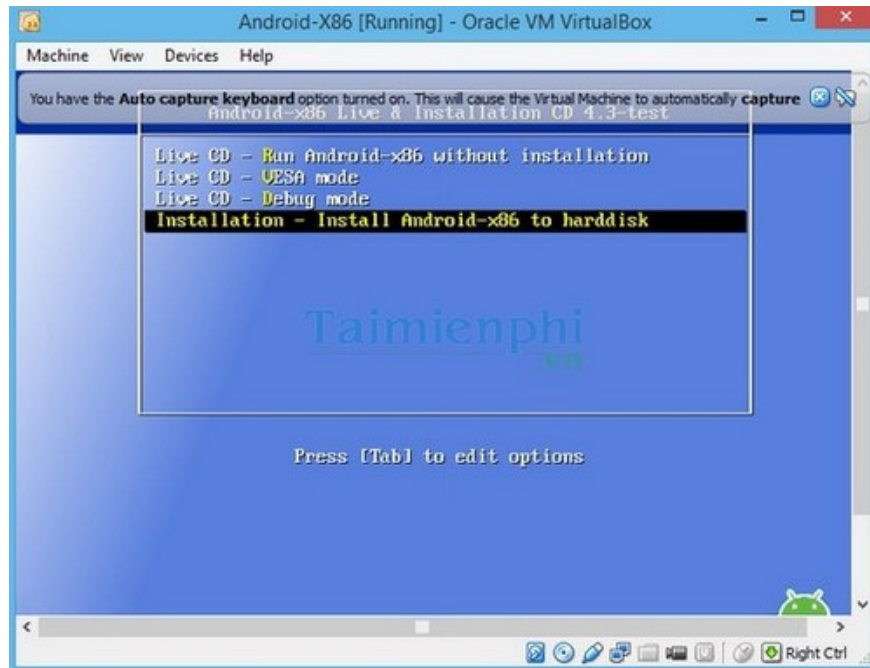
Android-X86 [Running] - Oracle VM VirtualBox

Machine View Devices Help

You have the **Auto capture keyboard** option turned on. This will cause the Virtual Machine to automatically **capture**

Android-x86 Live & Installation CD 4.3-test

Live CD - Run Android-x86 without installation
Live CD - VESA mode
Live CD - Debug mode
Installation - Install Android-x86 to harddisk

Taimienphi
.vn

Press [Tab] to edit options

Right Ctrl